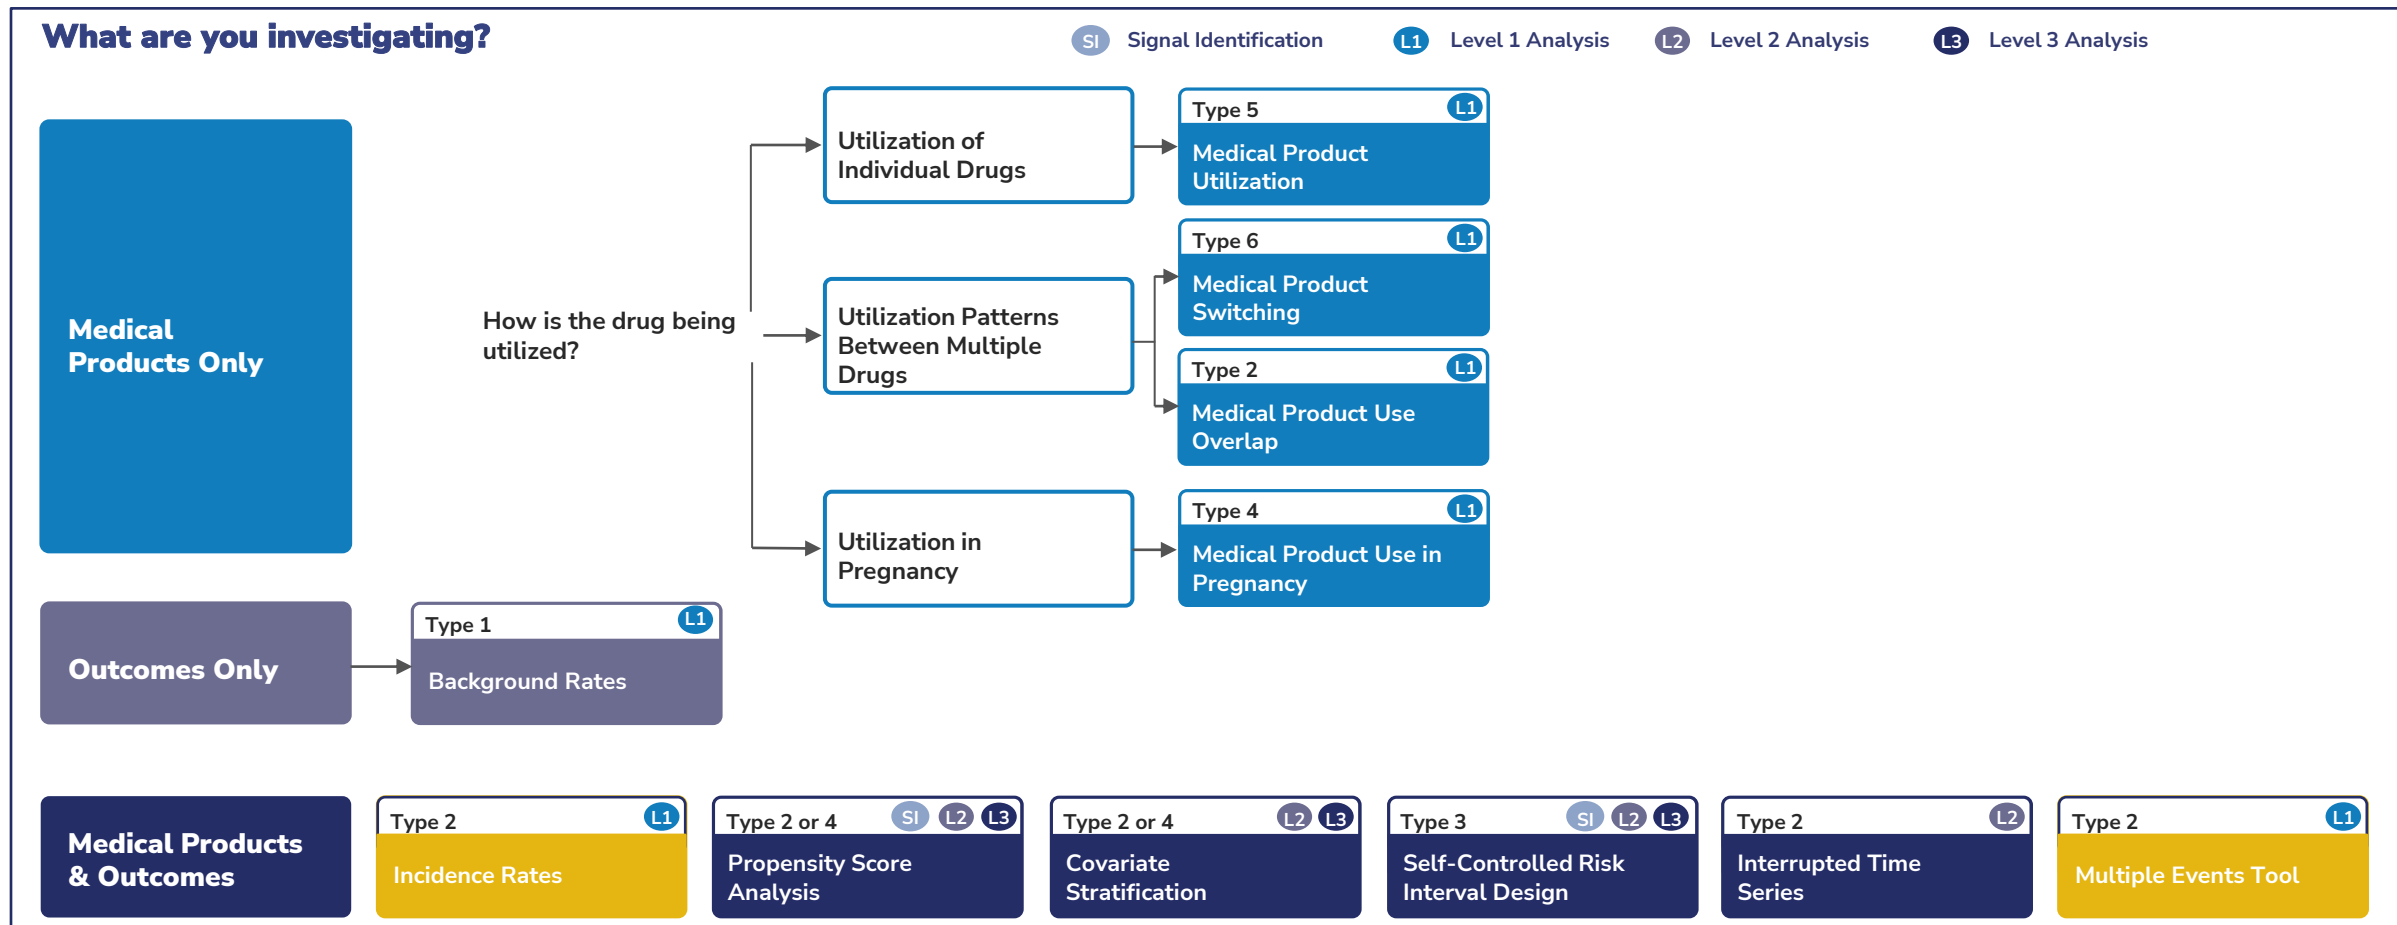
What are you investigating?

SI Signal Identification L1 Level 1 Analysis L2 Level 2 Analysis L3 Level 3 Analysis

Medical Products Only

How is the drug being utilized?

Utilization of Individual Drugs

Utilization Patterns Between Multiple Drugs

Utilization in Pregnancy

Type 5 L1
Medical Product Utilization

Type 6 L1
Medical Product Switching

Type 2 L1
Medical Product Use Overlap

Type 4 L1
Medical Product Use in Pregnancy

Outcomes Only

Type 1 L1
Background Rates

Medical Products & Outcomes

Type 2 L1
Incidence Rates

Type 2 or 4 SI L2 L3
Propensity Score Analysis

Type 2 or 4 L2 L3
Covariate Stratification

Type 3 SI L2 L3
Self-Controlled Risk Interval Design

Type 2 L2
Interrupted Time Series

Type 2 L1
Multiple Events Tool